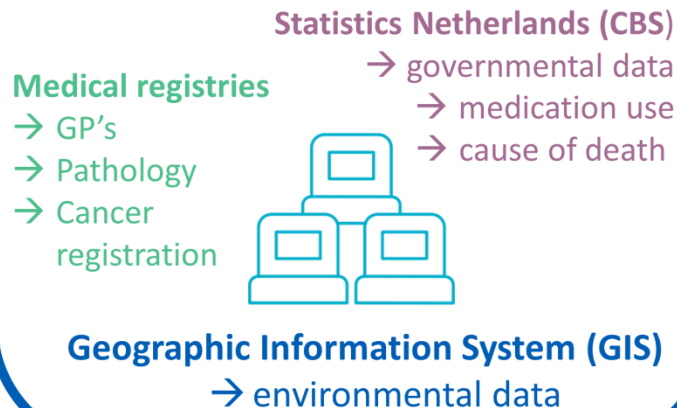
Statistics Netherlands (CBS)
→ governmental data
→ medication use
→ cause of death

Medical registries
→ GP's
→ Pathology
→ Cancer registration

Geographic Information System (GIS)
→ environmental data